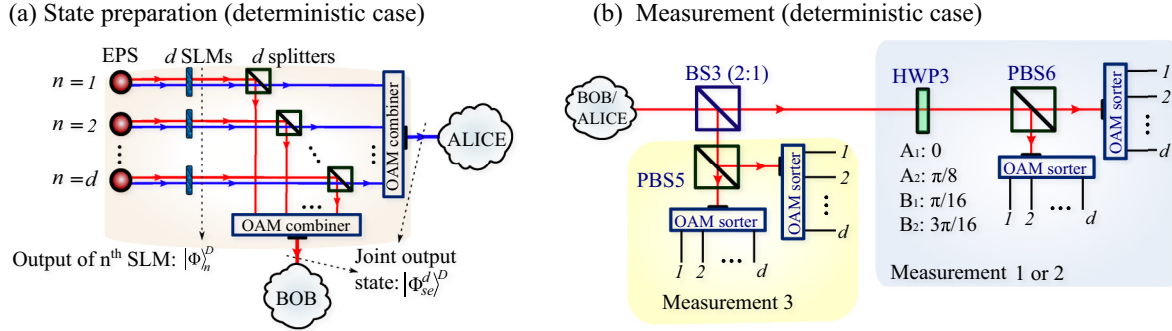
(a) State preparation (deterministic case)

EPS

$d$ SLMs

$d$ splitters

$n = 1$

$n = 2$

⋮

$n = d$

OAM combiner

⋮

ALICE

⋯

OAM combiner

Output of n$^{\text{th}}$ SLM: $|\Phi\rangle_n^D$

Joint output state: $|\Phi_{se}^d\rangle^D$

BOB

(b) Measurement (deterministic case)

BOB/ ALICE

BS3 (2:1)

PBS5

OAM sorter

1

2

⋮

$d$

OAM sorter

1 2 ⋯ $d$

Measurement 3

HWP3

A₁: 0

A₂: π/8

B₁: π/16

B₂: 3π/16

PBS6

OAM sorter

1 2 ⋯ $d$

OAM sorter

1

2

⋮

$d$

Measurement 1 or 2